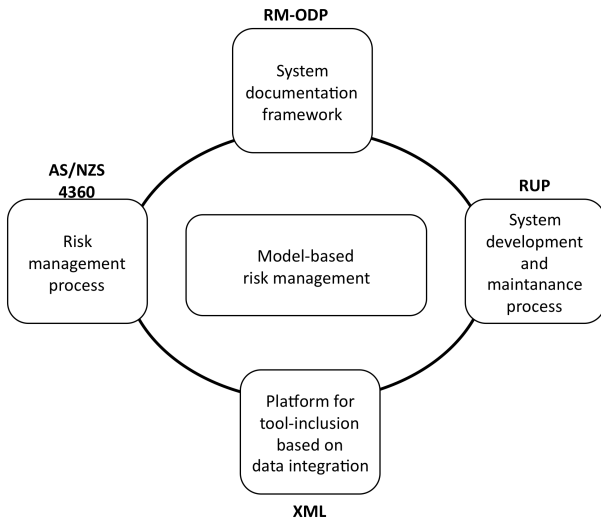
RM-ODP

System documentation framework

AS/NZS 4360

Risk management process

Model-based risk management

RUP

System development and maintanance process

Platform for tool-inclusion based on data integration

XML